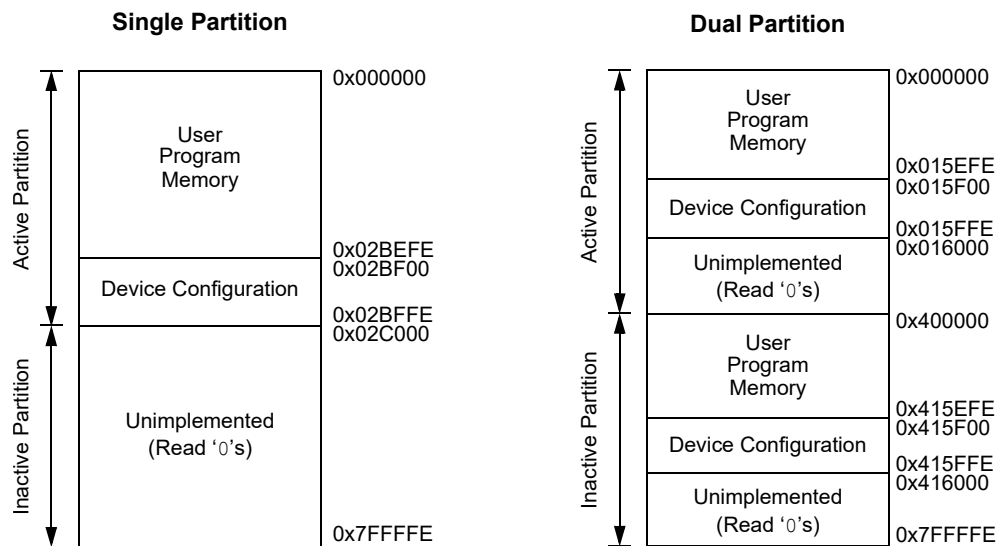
Single Partition

Active Partition

Inactive Partition

User Program Memory

Device Configuration

Unimplemented (Read ‘0’s)

0x000000

0x02BEFE
0x02BF00

0x02BFFE
0x02C000

0x7FFFFE

Dual Partition

Active Partition

Inactive Partition

User Program Memory

Device Configuration

Unimplemented (Read ‘0’s)

User Program Memory

Device Configuration

Unimplemented (Read ‘0’s)

0x000000

0x015EFE
0x015F00

0x015FFE
0x016000

0x400000

0x415EFE
0x415F00

0x415FFE
0x416000

0x7FFFFE